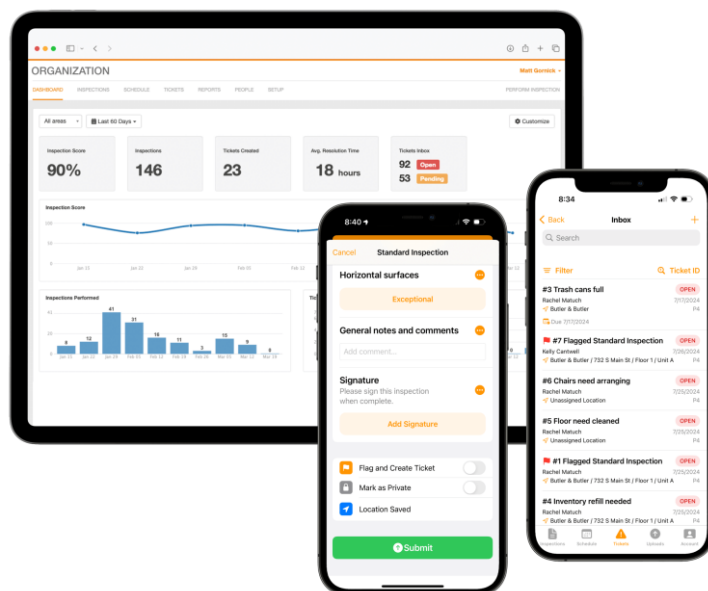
ORGANIZATION

Matt Gornick

DASHBOARD INSPECTIONS SCHEDULE TICKETS REPORTS PEOPLE SETUP PERFORM INSPECTION

All areas Last 60 Days Customize

Inspection Score
90%

Inspections
146

Tickets Created
23

Avg. Resolution Time
18 hours

Tickets Inbox
92 Open
53 Pending

Inspection Score
100
50
0
Jan 22 Jan 22 Jan 29 Feb 05 Feb 12

Inspections Performed
40
20
0
8 12 41 31 16 11 11 3 10 9 8
Jan 15 Jan 22 Jan 29 Feb 05 Feb 12 Feb 19 Feb 26 Mar 04 Mar 11 Mar 18 Mar 25

8:40
Cancel Standard Inspection
Horizontal surfaces
Exceptional
General notes and comments
Add comment...
Signature
Please sign this inspection when complete.
Add Signature
Flag and Create Ticket
Mark as Private
Location Saved
Submit

8:34
Back Inbox +
Search
Filter Ticket ID
#3 Trash cans full OPEN
Rachel Matuch 7/17/2024
Butler & Butler
Due 7/17/2024
#7 Flagged Standard Inspection OPEN
Kelly Cantwell 7/26/2024
Butler & Butler / 732 S Main St / Floor 1 / Unit A P4
#6 Chairs need arranging OPEN
Rachel Matuch 7/25/2024
Unassigned Location
#5 Floor need cleaned OPEN
Rachel Matuch 7/25/2024
Unassigned Location
#1 Flagged Standard Inspection OPEN
Rachel Matuch 7/25/2024
Butler & Butler / 732 S Main St / Floor 1 / Unit A P4
#4 Inventory refill needed OPEN
Rachel Matuch 7/25/2024
Butler & Butler / 732 S Main St / Floor 1 / Unit A P4
Inspections Schedule Tickets Uploads Account